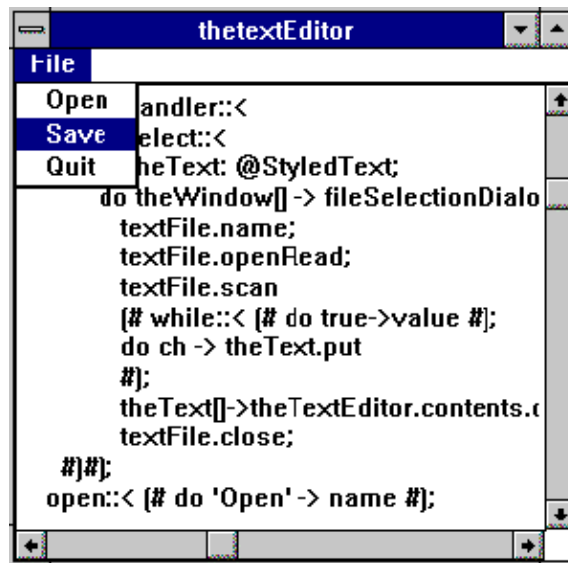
thetextEditor

File

Open
Save
Quit

andler::<
elect::<
heText: @StyledText;
do theWindow[] -> fileSelectionDialo
textFile.name;
textFile.openRead;
textFile.scan
(# while::< (# do true->value #];
do ch -> theText.put
#);
theText[]->theTextEditor.contents.(
textFile.close;
#)#);
open::< (# do 'Open' -> name #);